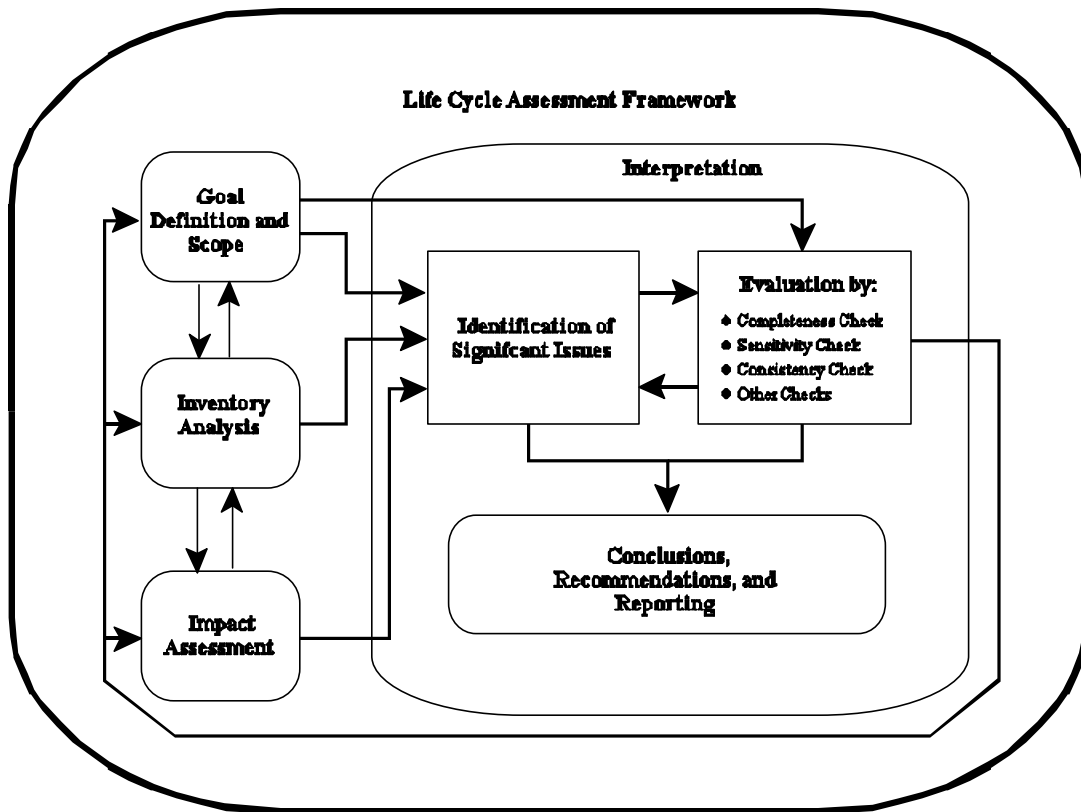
Life Cycle Assessment Framework

Goal Definition and Scope

Inventory Analysis

Impact Assessment

Interpretation

Identification of Significant Issues

Evaluation by:
• Completeness Check
• Sensitivity Check
• Consistency Check
• Other Checks

Conclusions, Recommendations, and Reporting